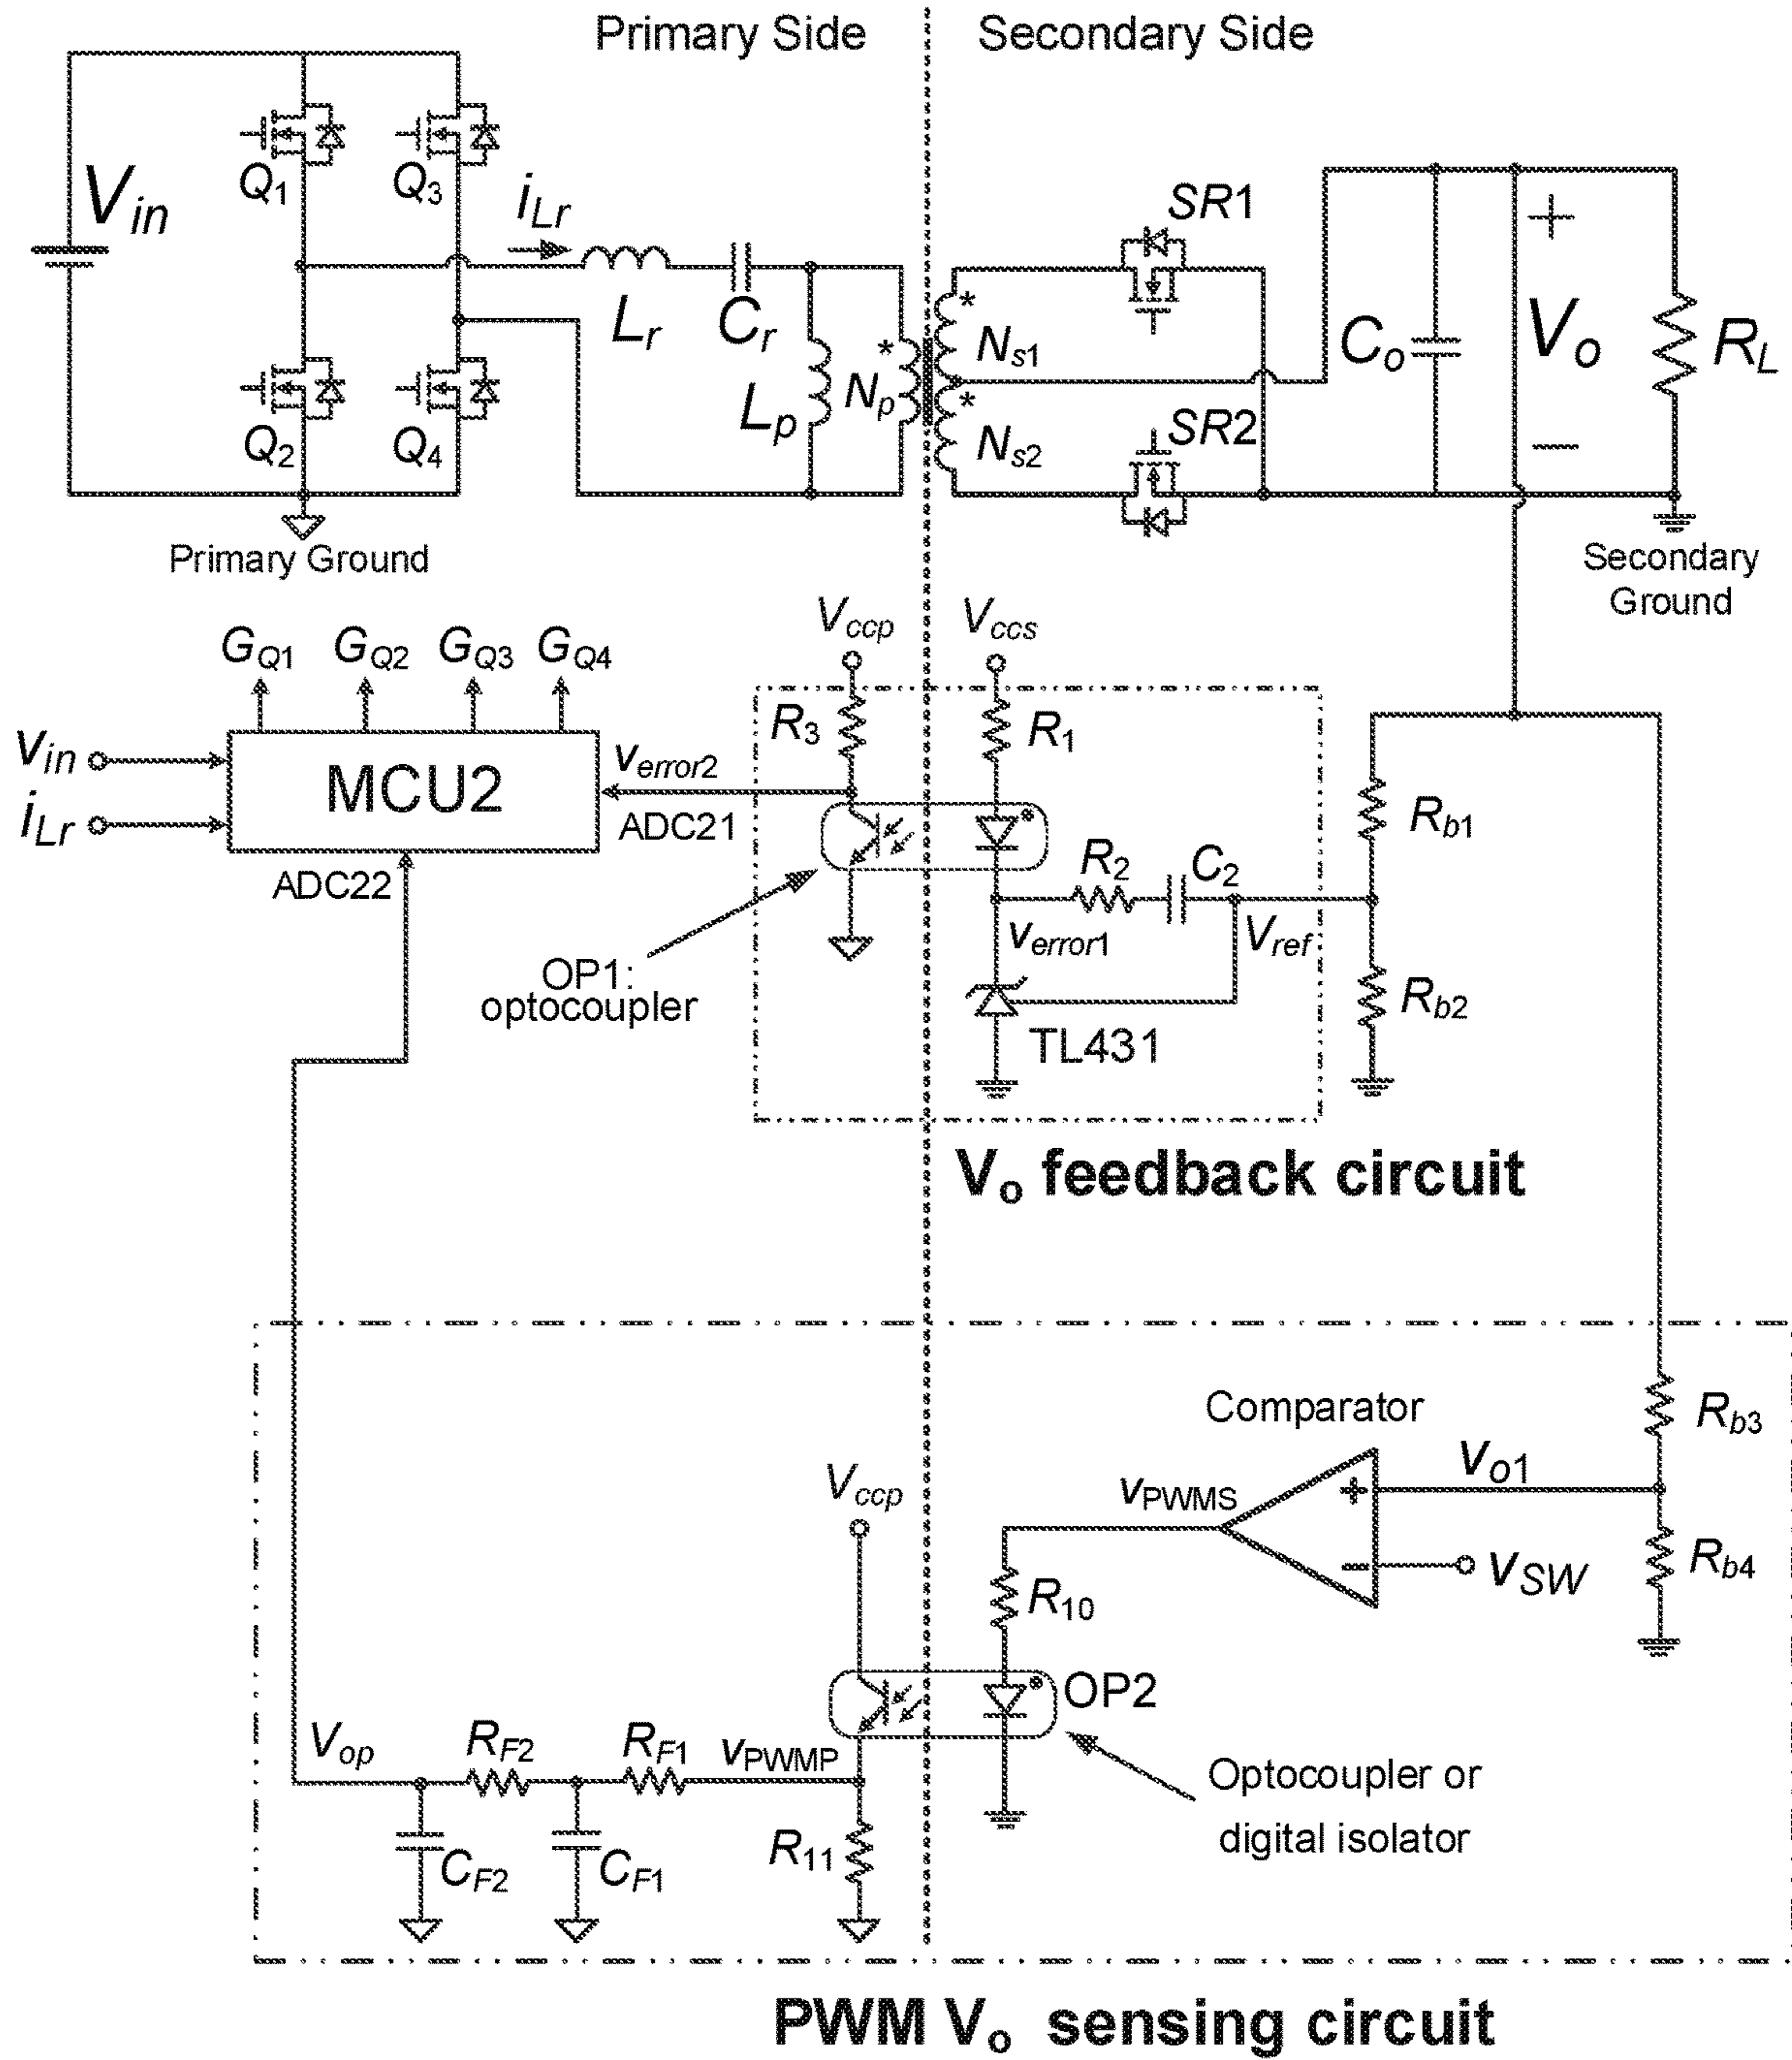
Primary Side

Secondary Side

$V_{in}$

$Q_1$

$Q_3$

$Q_2$

$Q_4$

$i_{Lr}$

$L_r$

$C_r$

$L_p$

$N_p$

*

*

*

$N_{s1}$

$N_{s2}$

$SR1$

$SR2$

$C_o$

+

$V_o$

−

$R_L$

Primary Ground

Secondary Ground

$G_{Q1}$ $G_{Q2}$ $G_{Q3}$ $G_{Q4}$

$v_{in}$

$i_{Lr}$

MCU2

ADC22

$v_{error2}$

ADC21

$V_{ccp}$

$V_{ccs}$

$R_3$

$R_1$

$R_2$

$C_2$

$v_{error1}$

$V_{ref}$

OP1: optocoupler

TL431

$R_{b1}$

$R_{b2}$

V$_o$ feedback circuit

Comparator

$R_{b3}$

$v_{o1}$

$v_{PWMS}$

+

−

$v_{SW}$

$R_{b4}$

$V_{ccp}$

$R_{10}$

OP2

$V_{op}$

$R_{F2}$

$R_{F1}$

$v_{PWMP}$

$R_{11}$

$C_{F2}$

$C_{F1}$

Optocoupler or digital isolator

PWM V$_o$ sensing circuit